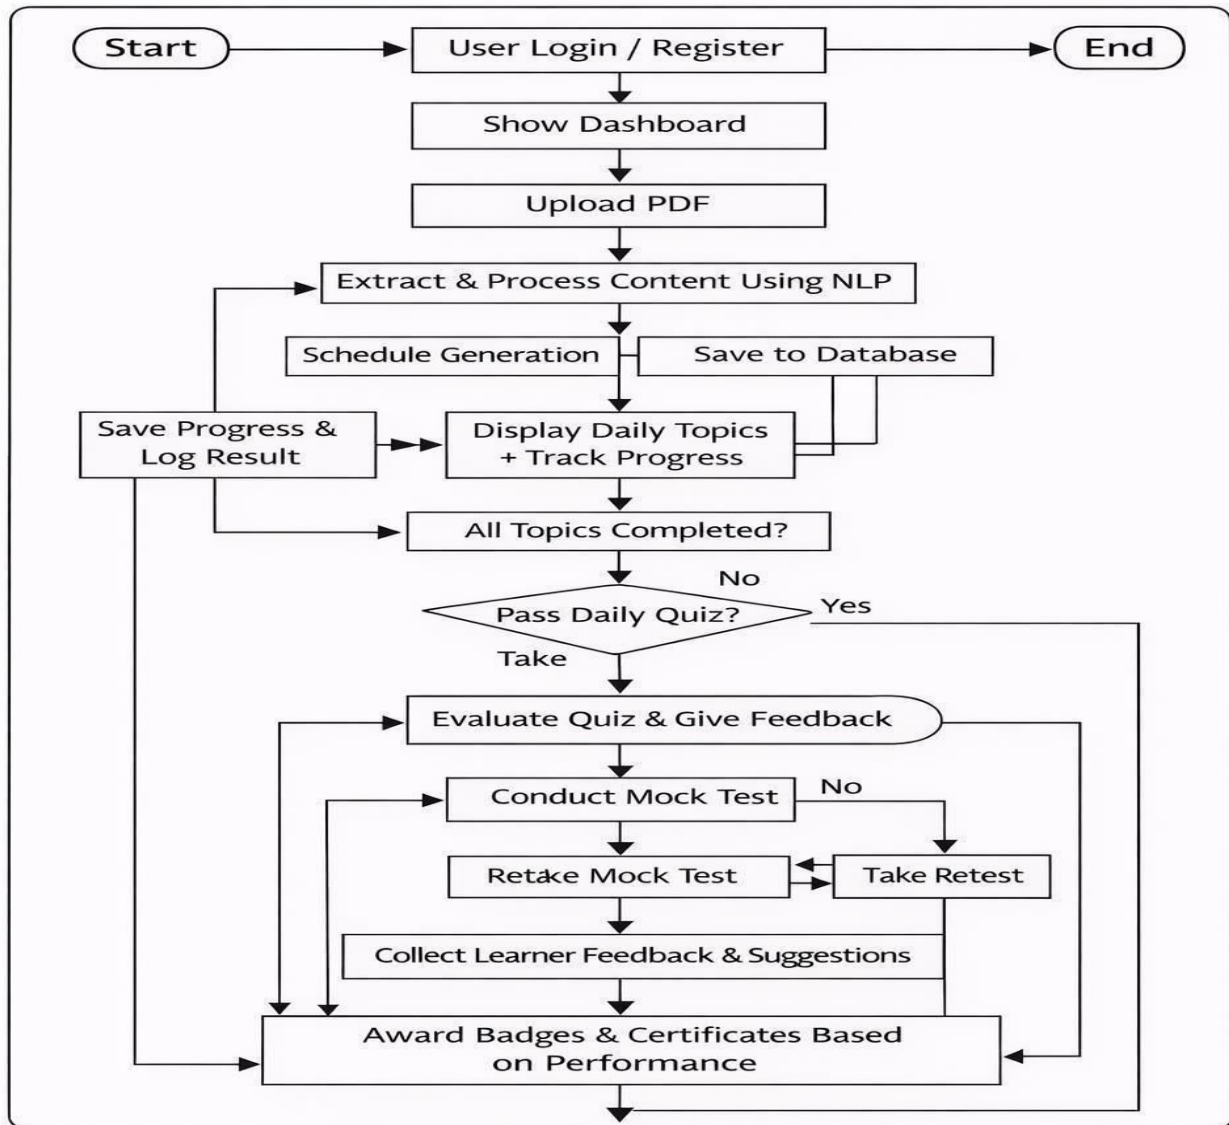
Start

User Login / Register

End

Show Dashboard

Upload PDF

Extract & Process Content Using NLP

Schedule Generation

Save to Database

Save Progress & Log Result

Display Daily Topics + Track Progress

All Topics Completed?

No

Pass Daily Quiz?

Yes

Take

Evaluate Quiz & Give Feedback

Conduct Mock Test

No

Retake Mock Test

Take Retest

Collect Learner Feedback & Suggestions

Award Badges & Certificates Based on Performance